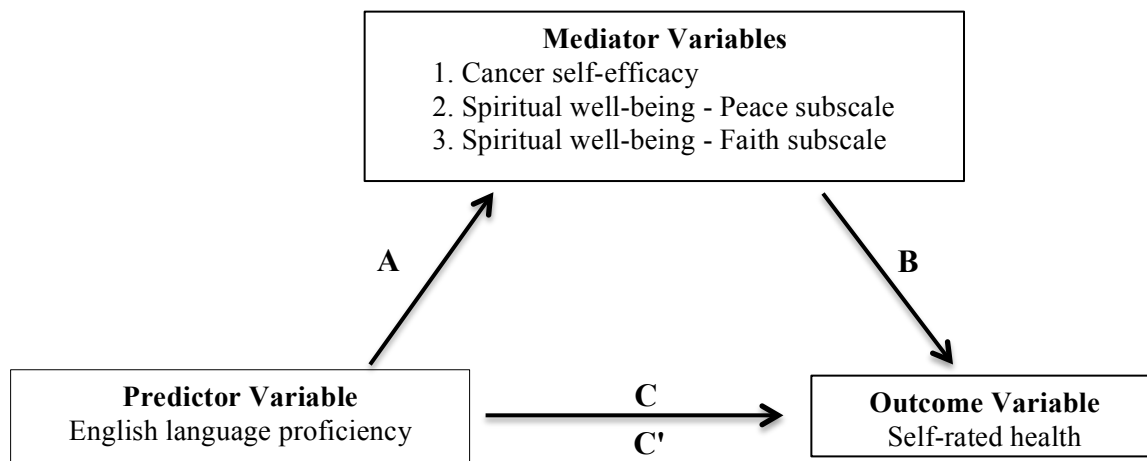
Mediator Variables
1. Cancer self-efficacy
2. Spiritual well-being - Peace subscale
3. Spiritual well-being - Faith subscale

A

B

Predictor Variable
English language proficiency

C

C'

Outcome Variable
Self-rated health